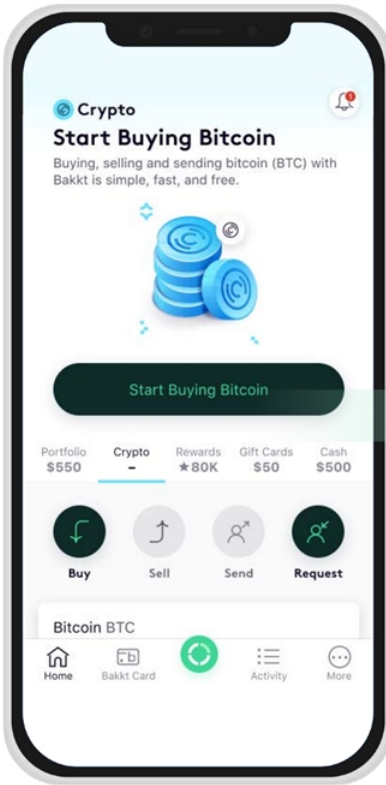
Crypto

Start Buying Bitcoin

Buying, selling and sending bitcoin (BTC) with Bakkt is simple, fast, and free.

Start Buying Bitcoin

Portfolio $550
Crypto –
Rewards ★80K
Gift Cards $50
Cash $500

Buy
Sell
Send
Request

Bitcoin BTC

Home
Bakkt Card
Activity
More